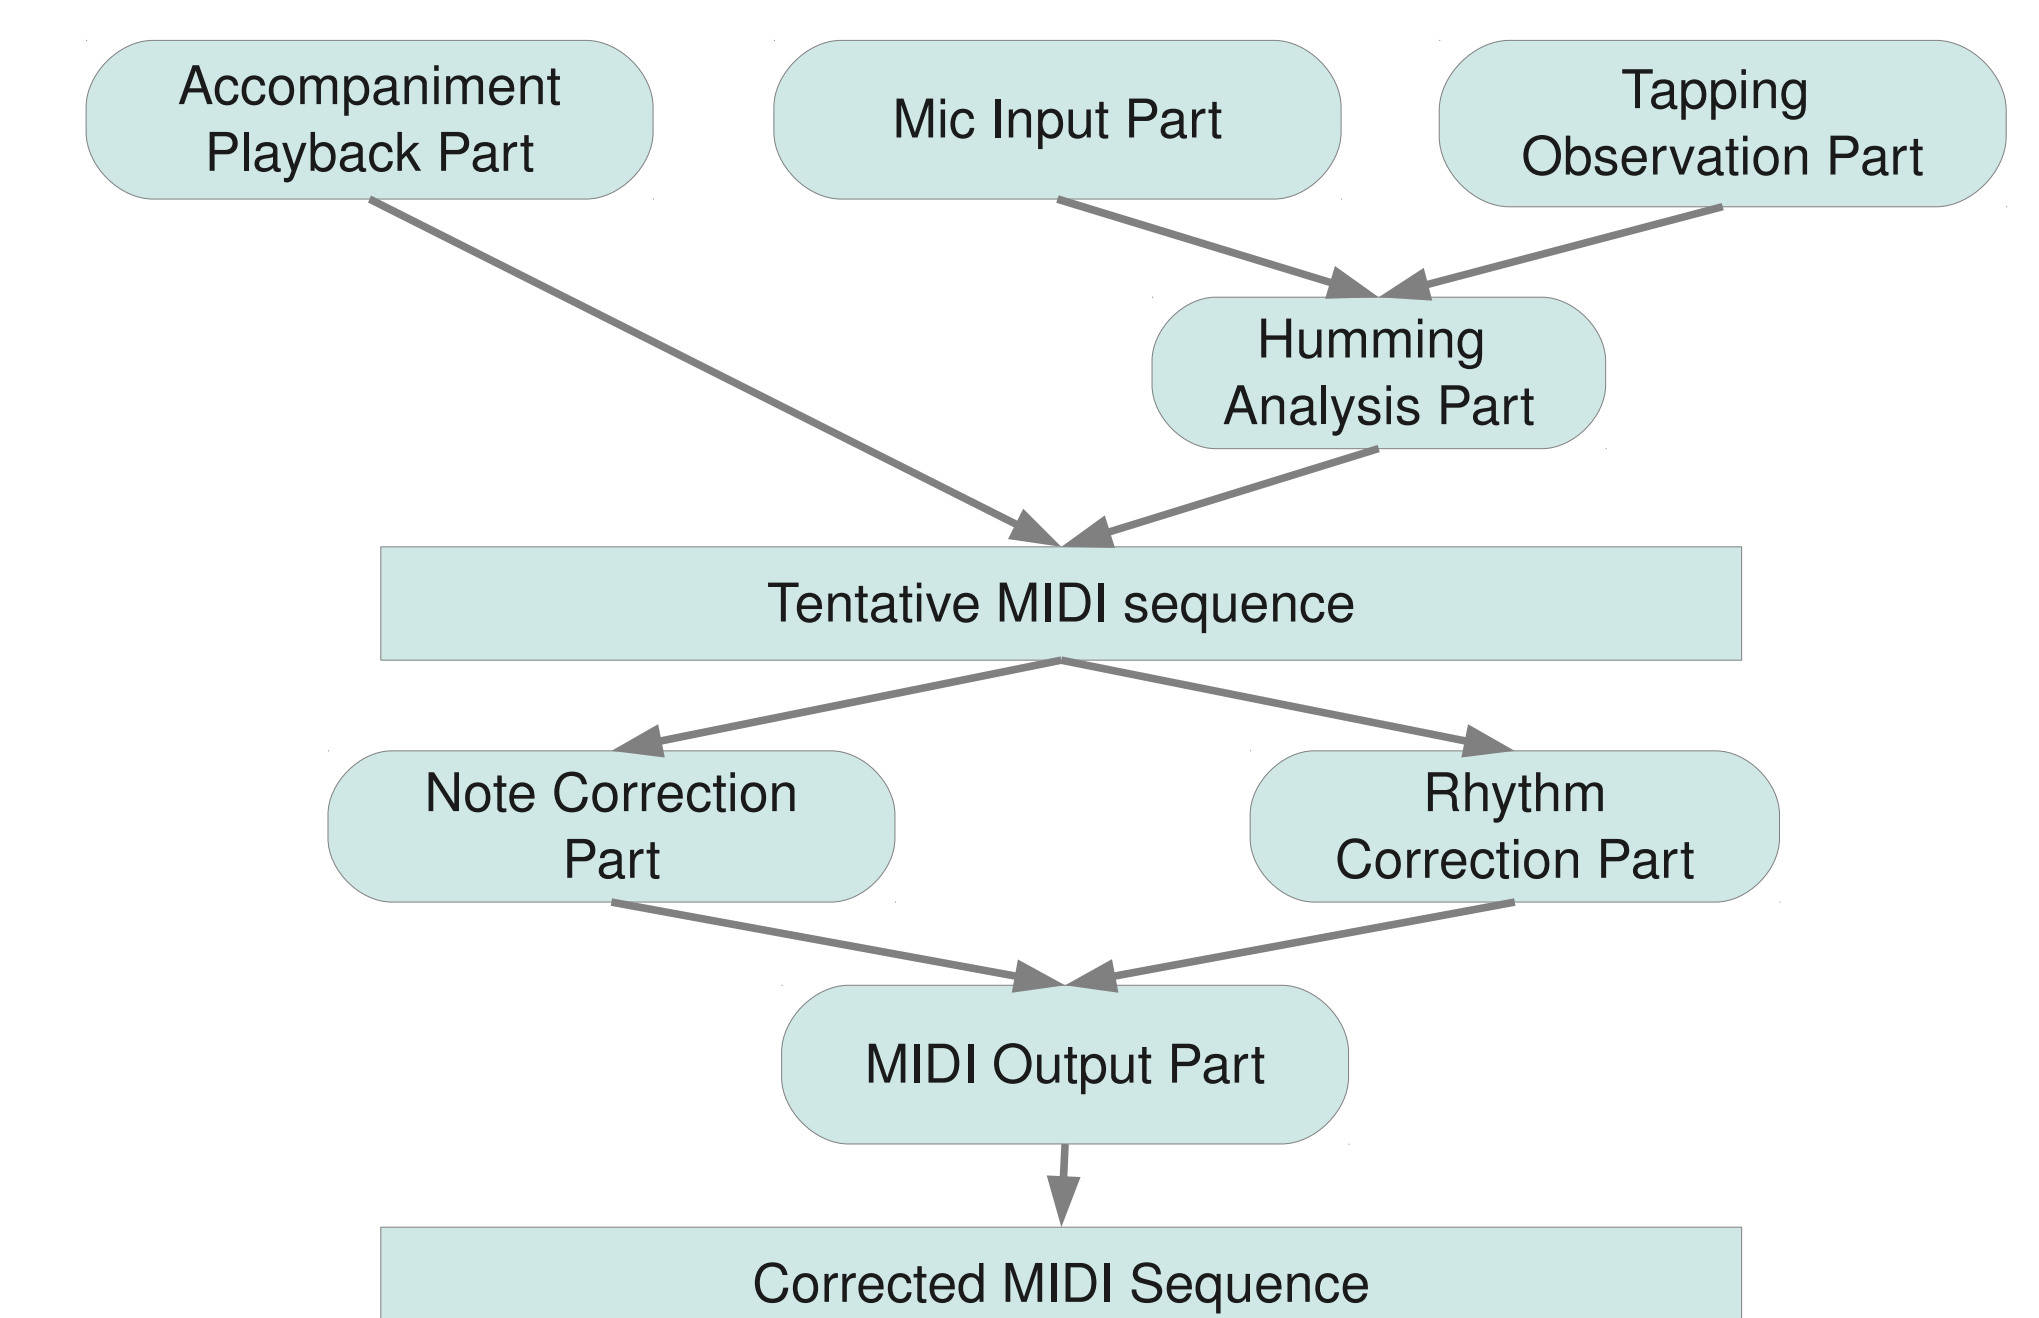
Accompaniment Playback Part

Mic Input Part

Tapping Observation Part

Humming Analysis Part

Tentative MIDI sequence

Note Correction Part

Rhythm Correction Part

MIDI Output Part

Corrected MIDI Sequence